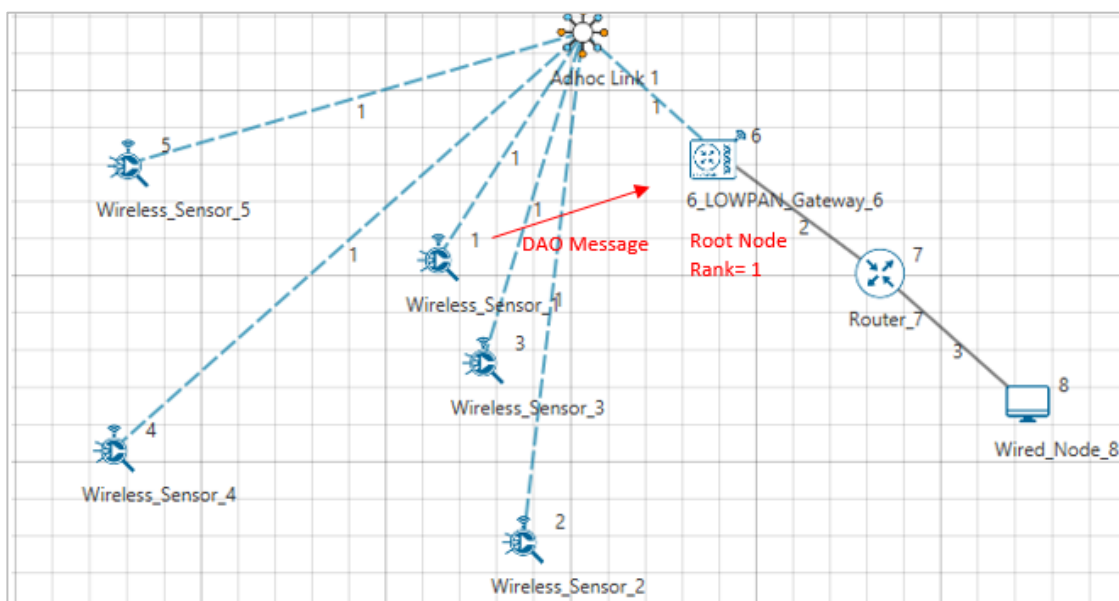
Adhoc Link 1

1

1

5

Wireless_Sensor_5

1

6

6_LOWPAN_Gateway_6

1

1

DAO Message

Root Node

Rank= 1

2

7

1

Wireless_Sensor_1

1

Router_7

3

Wireless_Sensor_3

3

8

Wired_Node_8

4

Wireless_Sensor_4

2

Wireless_Sensor_2